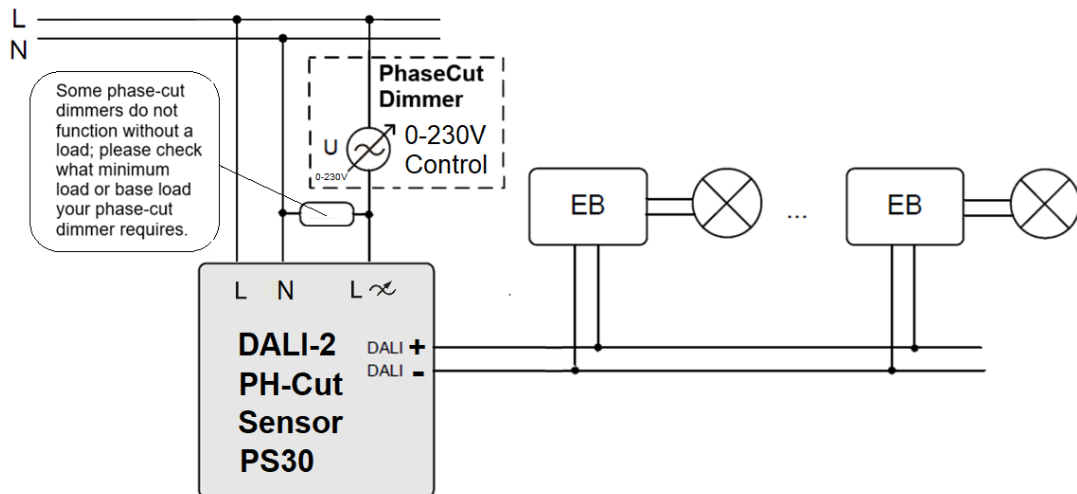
L
N

Some phase-cut dimmers do not function without a load; please check what minimum load or base load your phase-cut dimmer requires.

PhaseCut Dimmer

U
0-230V
0-230V Control

EB
...
EB

L N L

DALI-2
PH-Cut
Sensor
PS30

DALI +
DALI -